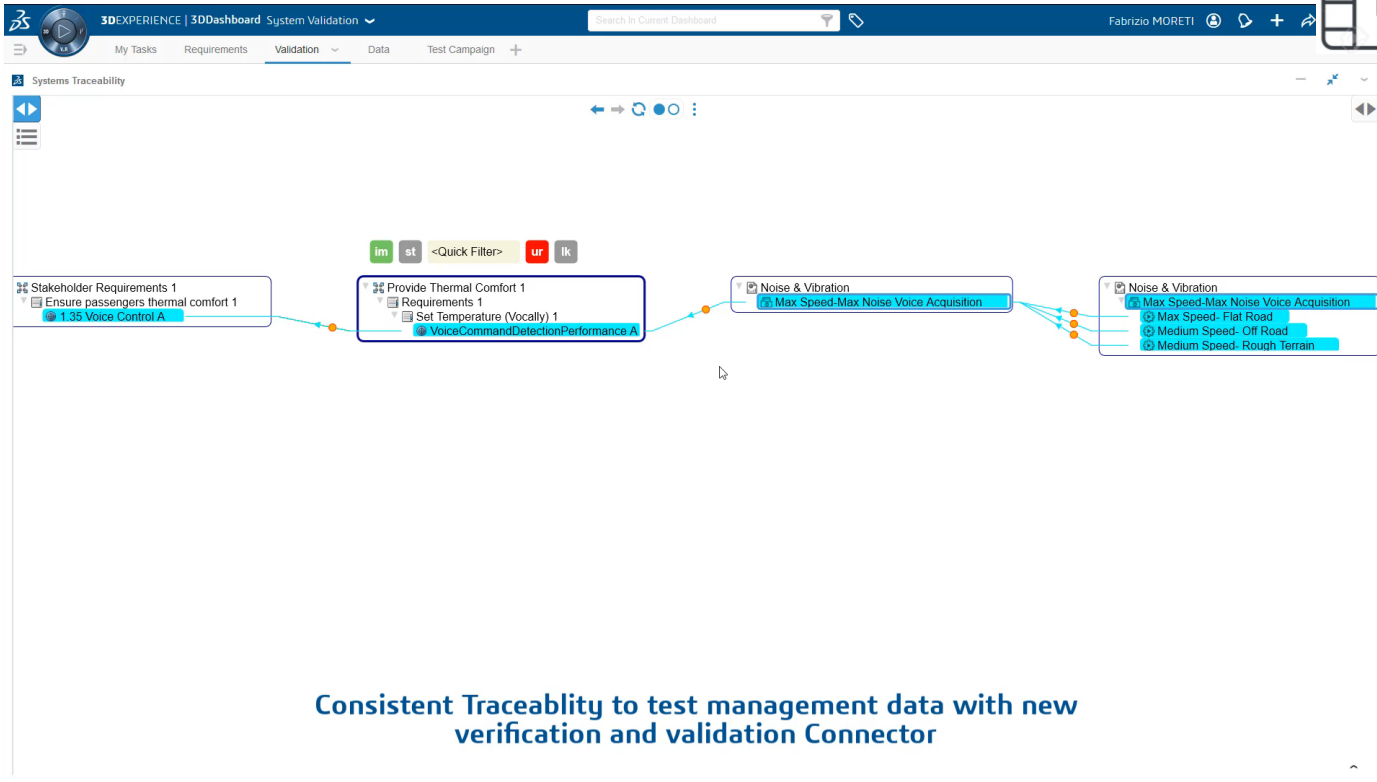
3DEXPERIENCE | 3DDashboard System Validation

Search In Current Dashboard

Fabrizio MORETI

My Tasks Requirements Validation Data Test Campaign

Systems Traceability

im st <Quick Filter> ur lk

Stakeholder Requirements 1
Ensure passengers thermal comfort 1
1.35 Voice Control A

Provide Thermal Comfort 1
Requirements 1
Set Temperature (Vocally) 1
VoiceCommandDetectionPerformance A

Noise & Vibration
Max Speed-Max Noise Voice Acquisition

Noise & Vibration
Max Speed-Max Noise Voice Acquisition
Max Speed- Flat Road
Medium Speed- Off Road
Medium Speed- Rough Terrain

Consistent Traceablity to test management data with new verification and validation Connector